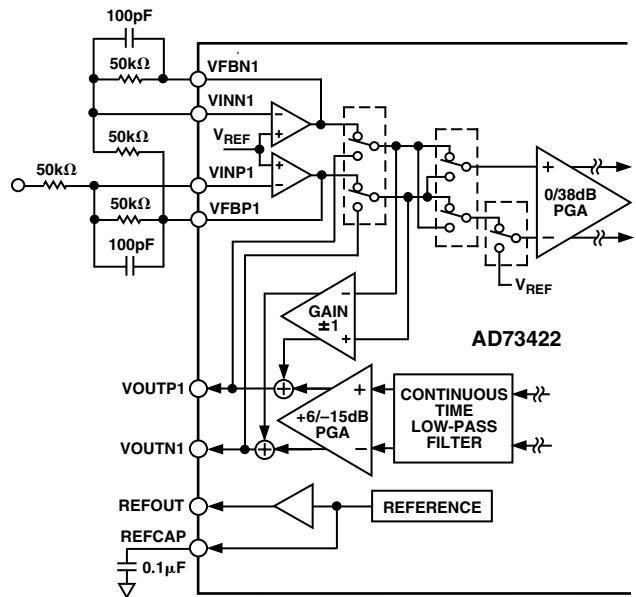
100pF

50kΩ

VFBN1

VINN1

50kΩ

$V_{REF}$

+

50kΩ

VINP1

+

50kΩ

VFBP1

100pF

+

0/38dB PGA

$V_{REF}$

GAIN ±1

+

AD73422

VOUTP1

+

CONTINUOUS TIME LOW-PASS FILTER

+6/–15dB PGA

VOUTN1

REFOUT

REFERENCE

REFCAP

0.1μF